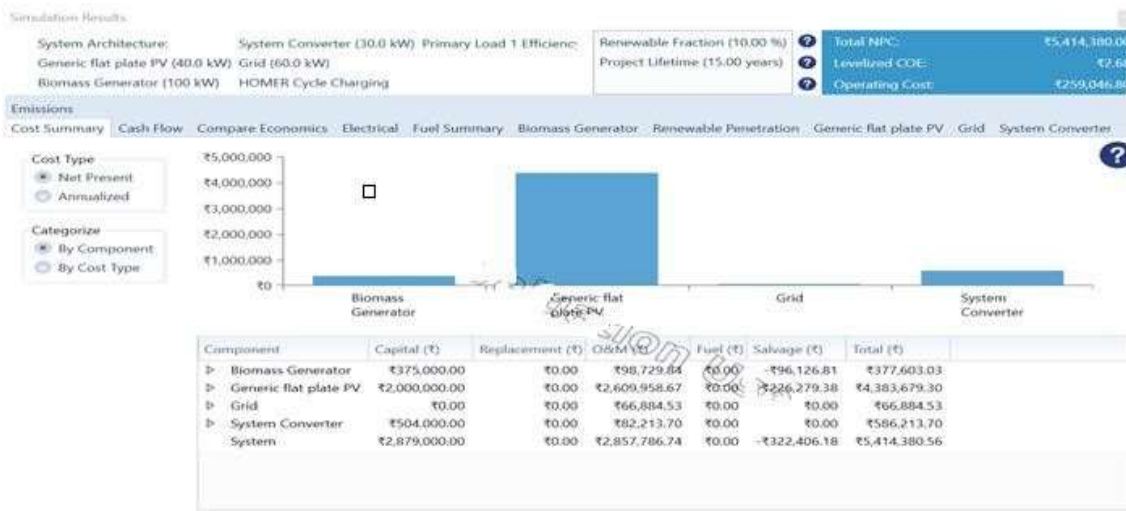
Simulation Results

System Architecture: System Converter (30.0 kW) Primary Load 1 Efficienc
Generic flat plate PV (40.0 kW) Grid (60.0 kW)
Biomass Generator (100 kW) HOMER Cycle Charging

Renewable Fraction (10.00 %)
Project Lifetime (15.00 years)

Total NPC: ₹5,414,380.0
Levelized COE: ₹2.6
Operating Cost: ₹259,046.8

Emissions
Cost Summary Cash Flow Compare Economics Electrical Fuel Summary Biomass Generator Renewable Penetration Generic flat plate PV Grid System Converter

Cost Type
Net Present
Annualized

Categorize
By Component
By Cost Type

₹5,000,000
₹4,000,000
₹3,000,000
₹2,000,000
₹1,000,000
₹0

Biomass Generator
Generic flat plate PV
Grid
System Converter

| Component | Capital (₹) | Replacement (₹) | O&M (₹) | Fuel (₹) | Salvage (₹) | Total (₹) |
|---|---|---|---|---|---|---|
| Biomass Generator | ₹375,000.00 | ₹0.00 | ₹98,729.84 | ₹0.00 | -₹96,126.81 | ₹377,603.03 |
| Generic flat plate PV | ₹2,000,000.00 | ₹0.00 | ₹2,609,958.67 | ₹0.00 | -₹226,279.38 | ₹4,383,679.30 |
| Grid | ₹0.00 | ₹0.00 | ₹66,884.53 | ₹0.00 | ₹0.00 | ₹66,884.53 |
| System Converter | ₹504,000.00 | ₹0.00 | ₹82,213.70 | ₹0.00 | ₹0.00 | ₹586,213.70 |
| System | ₹2,879,000.00 | ₹0.00 | ₹2,857,786.74 | ₹0.00 | -₹322,406.18 | ₹5,414,380.56 |